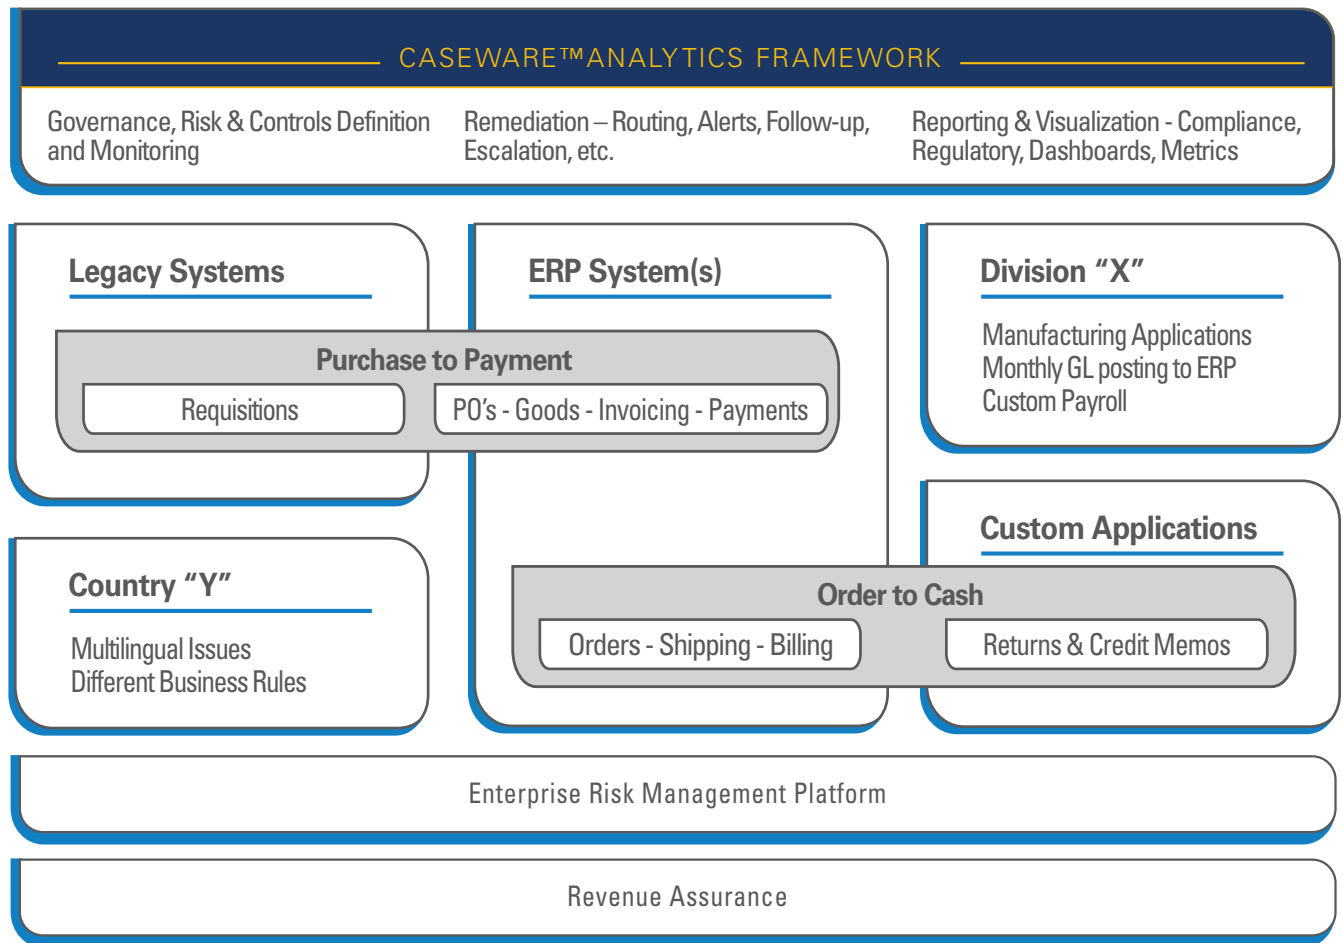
CASEWARE™ANALYTICS FRAMEWORK

Governance, Risk & Controls Definition and Monitoring

Remediation – Routing, Alerts, Follow-up, Escalation, etc.

Reporting & Visualization - Compliance, Regulatory, Dashboards, Metrics

Legacy Systems

ERP System(s)

Division "X"

Manufacturing Applications
Monthly GL posting to ERP
Custom Payroll

Purchase to Payment

Requisitions

PO's - Goods - Invoicing - Payments

Custom Applications

Country "Y"

Multilingual Issues
Different Business Rules

Order to Cash

Orders - Shipping - Billing

Returns & Credit Memos

Enterprise Risk Management Platform

Revenue Assurance